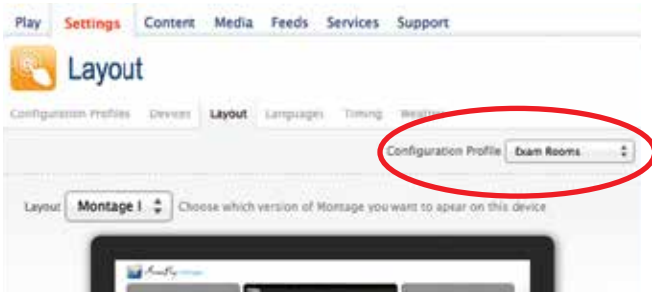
Play Settings Content Media Feeds Services Support

Layout

Configuration Profiles Devices Layout Languages Timing Weather

Configuration Profile Exam Rooms

Layout Montage I Choose which version of Montage you want to apear on this device